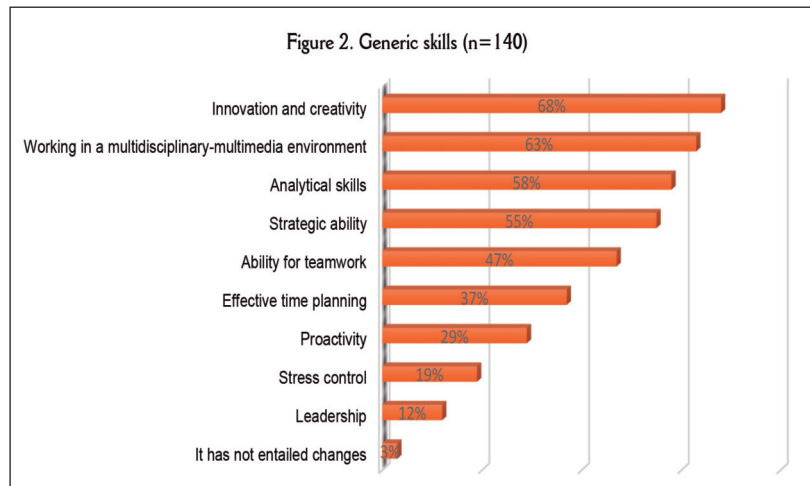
Figure 2. Generic skills (n=140)

Innovation and creativity 68%
Working in a multidisciplinary-multimedia environment 63%
Analytical skills 58%
Strategic ability 55%
Ability for teamwork 47%
Effective time planning 37%
Proactivity 29%
Stress control 19%
Leadership 12%
It has not entailed changes 3%